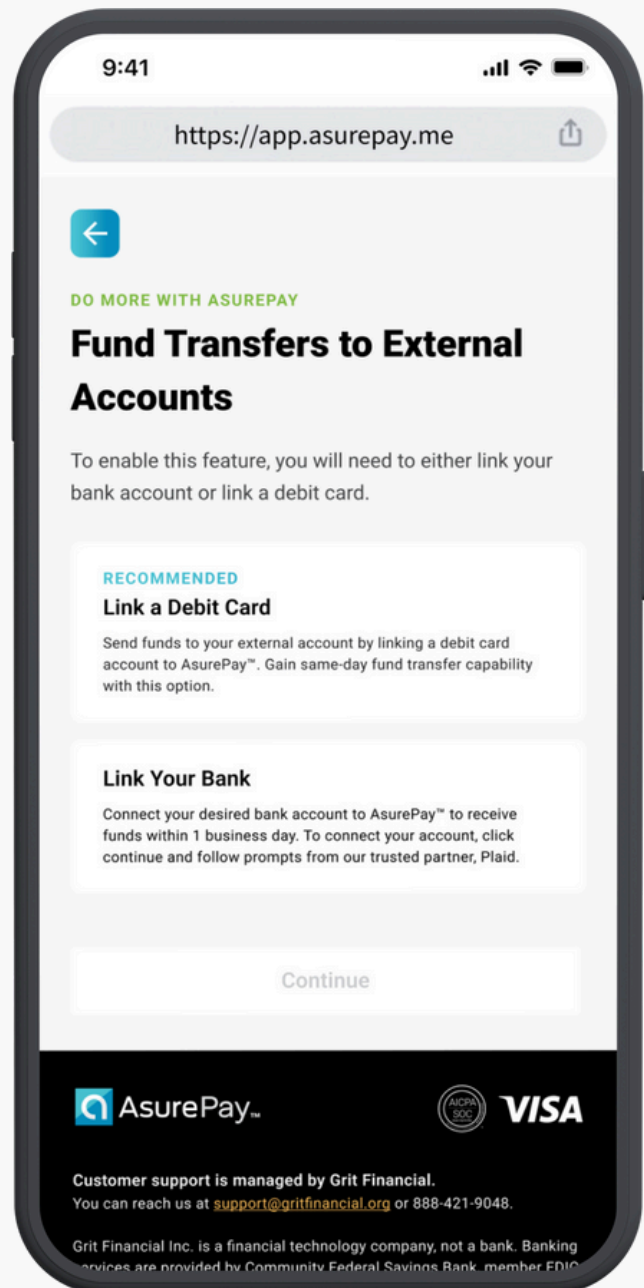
9:41

https://app.asurepay.me

DO MORE WITH ASUREPAY

Fund Transfers to External Accounts

To enable this feature, you will need to either link your bank account or link a debit card.

RECOMMENDED

Link a Debit Card

Send funds to your external account by linking a debit card account to AsurePay™. Gain same-day fund transfer capability with this option.

Link Your Bank

Connect your desired bank account to AsurePay™ to receive funds within 1 business day. To connect your account, click continue and follow prompts from our trusted partner, Plaid.

Continue

AsurePay™

AICPA SOC

VISA

Customer support is managed by Grit Financial.
You can reach us at support@gritfinancial.org or 888-421-9048.

Grit Financial Inc. is a financial technology company, not a bank. Banking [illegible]ervices are provided by Community Federal Savings Bank, member FDI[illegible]